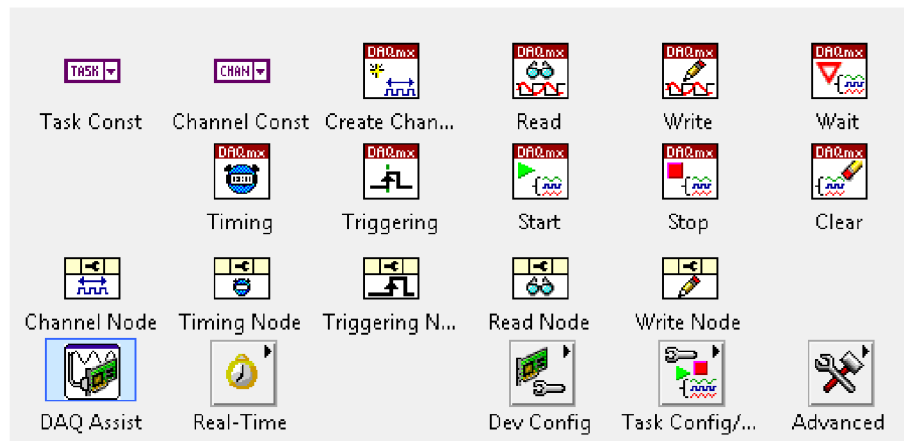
TASK

CHAN

DAQmx

DAQmx

DAQmx

DAQmx

Task Const

Channel Const

Create Chan...

Read

Write

Wait

DAQmx

DAQmx

DAQmx

DAQmx

DAQmx

Timing

Triggering

Start

Stop

Clear

Channel Node

Timing Node

Triggering N...

Read Node

Write Node

DAQ Assist

Real-Time

Dev Config

Task Config/...

Advanced